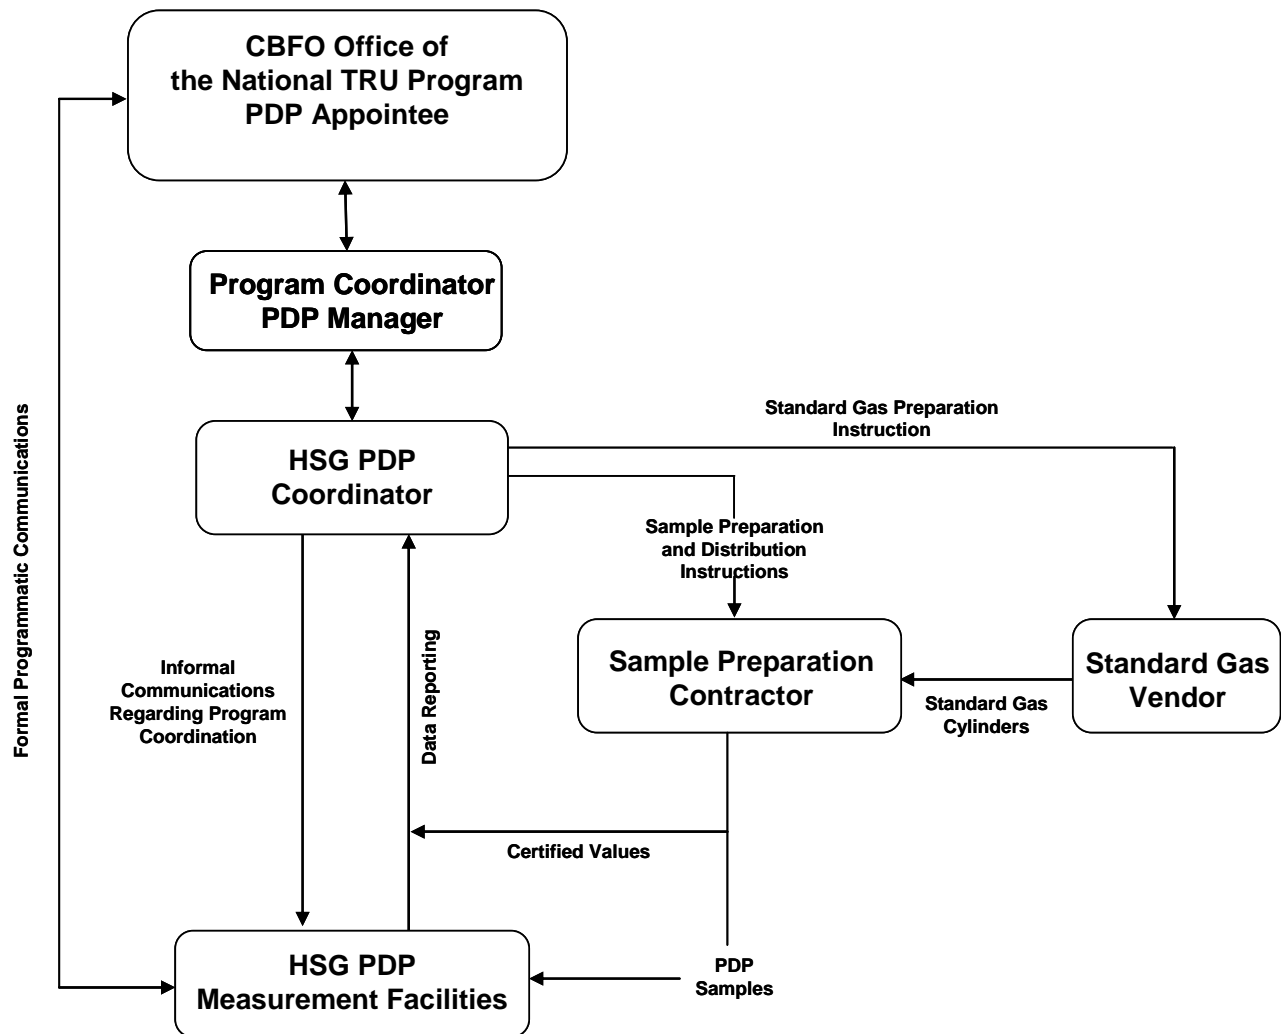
CBFO Office of the National TRU Program PDP Appointee

Program Coordinator PDP Manager

HSG PDP Coordinator

Standard Gas Preparation Instruction

Sample Preparation and Distribution Instructions

Formal Programmatic Communications

Informal Communications Regarding Program Coordination

Data Reporting

Sample Preparation Contractor

Standard Gas Vendor

Standard Gas Cylinders

Certified Values

PDP Samples

HSG PDP Measurement Facilities